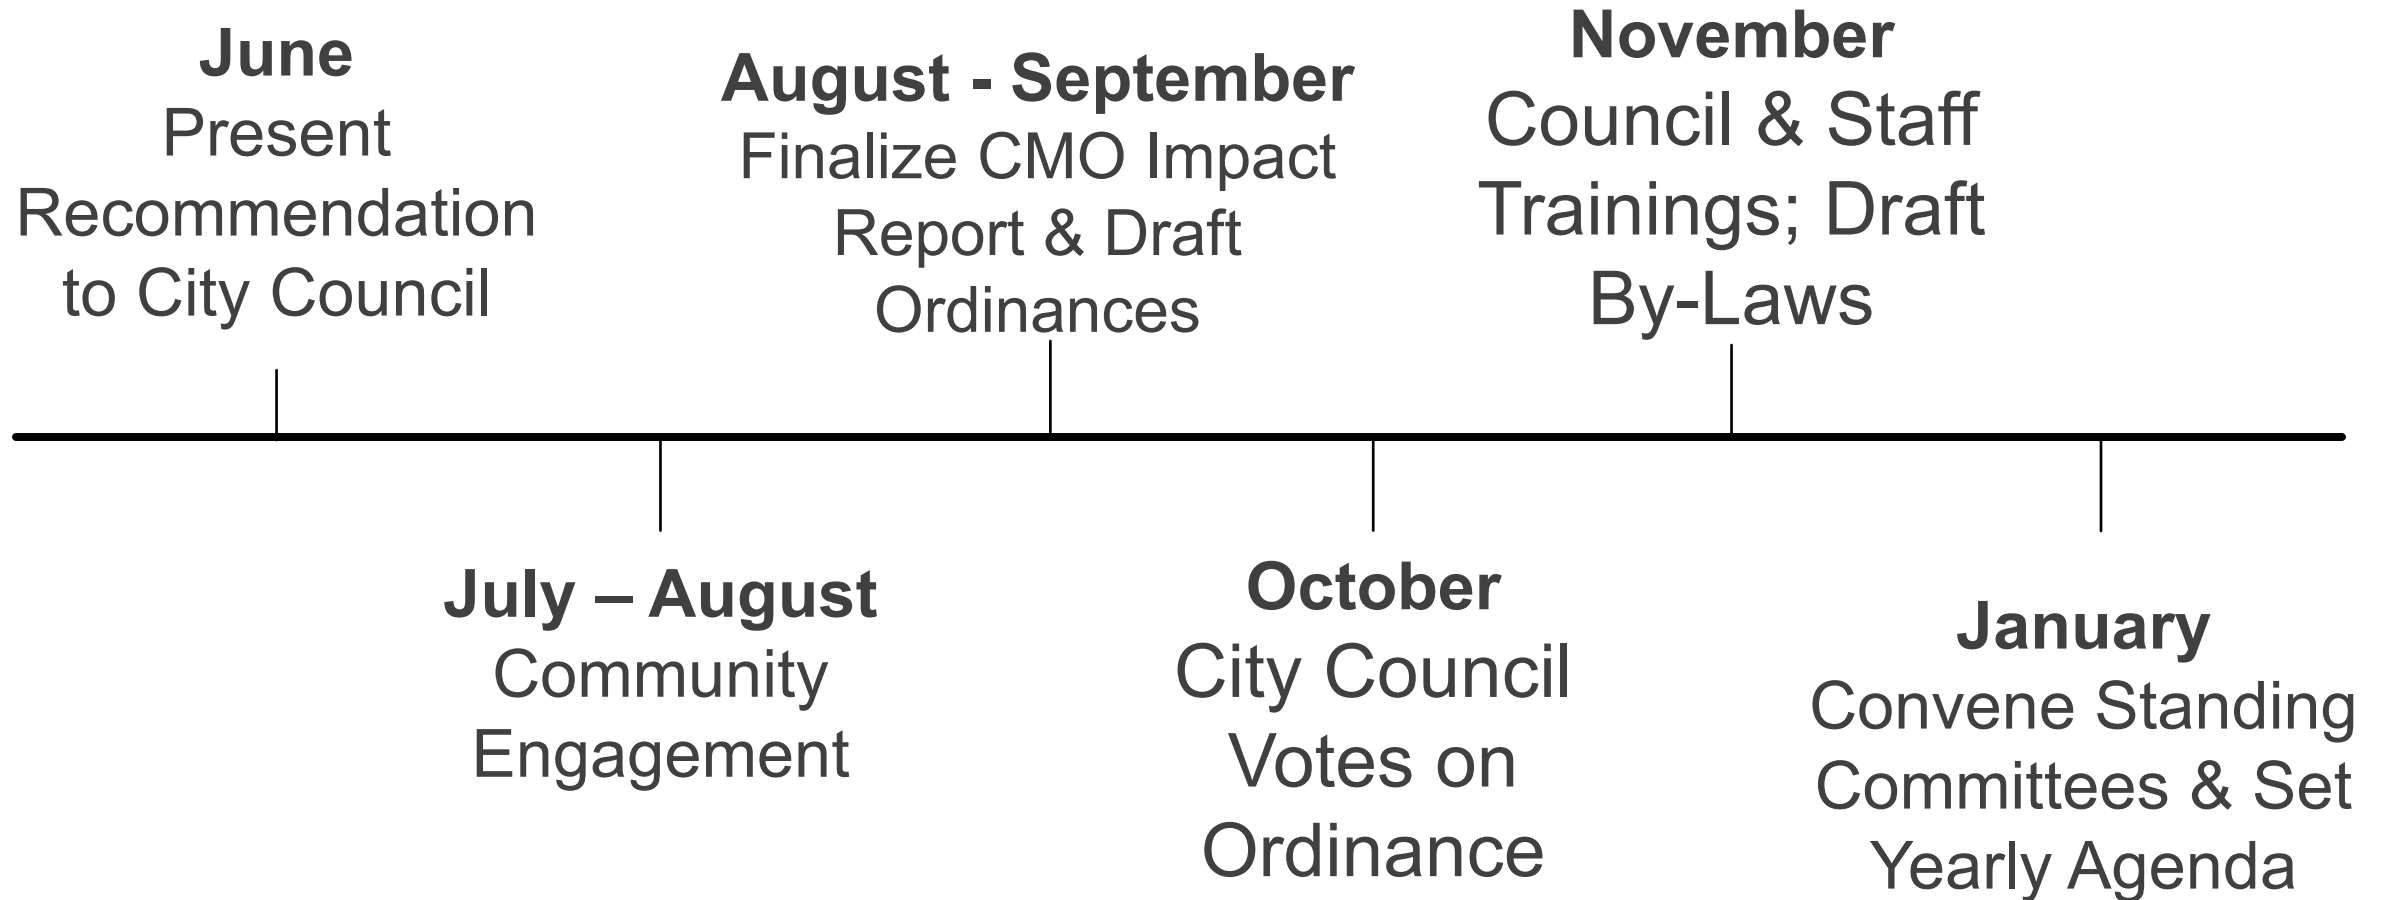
**June**
Present Recommendation to City Council

**July – August**
Community Engagement

**August - September**
Finalize CMO Impact Report & Draft Ordinances

**October**
City Council Votes on Ordinance

**November**
Council & Staff Trainings; Draft By-Laws

**January**
Convene Standing Committees & Set Yearly Agenda